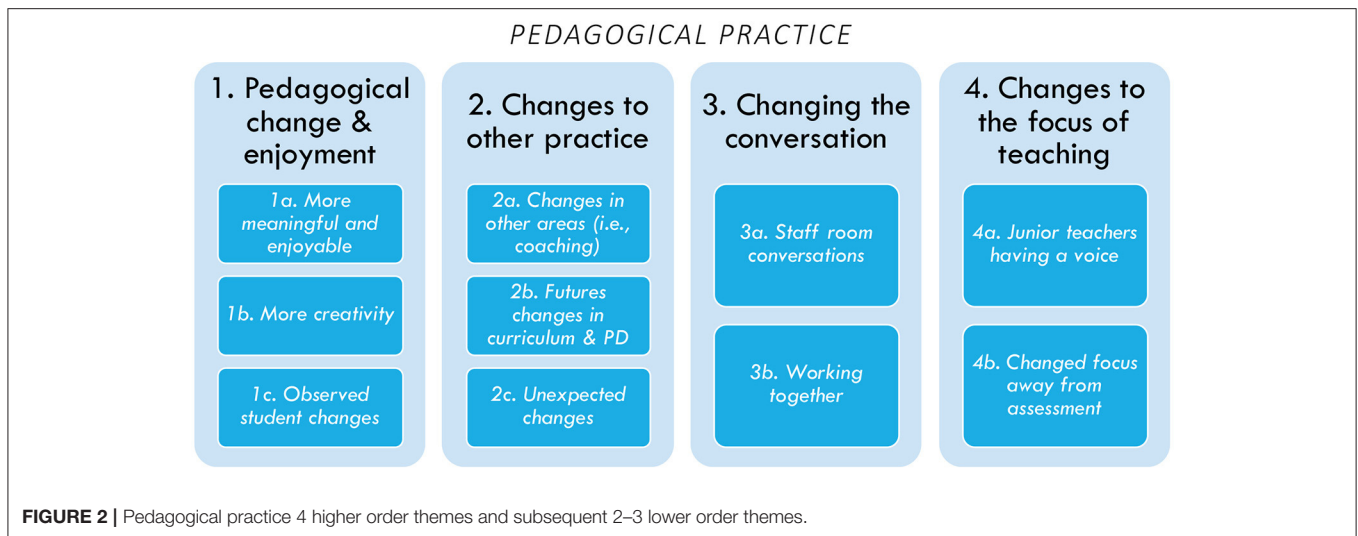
PEDAGOGICAL PRACTICE

1. Pedagogical change & enjoyment

1a. More meaningful and enjoyable

1b. More creativity

1c. Observed student changes

2. Changes to other practice

2a. Changes in other areas (i.e., coaching)

2b. Futures changes in curriculum & PD

2c. Unexpected changes

3. Changing the conversation

3a. Staff room conversations

3b. Working together

4. Changes to the focus of teaching

4a. Junior teachers having a voice

4b. Changed focus away from assessment

FIGURE 2 | Pedagogical practice 4 higher order themes and subsequent 2–3 lower order themes.